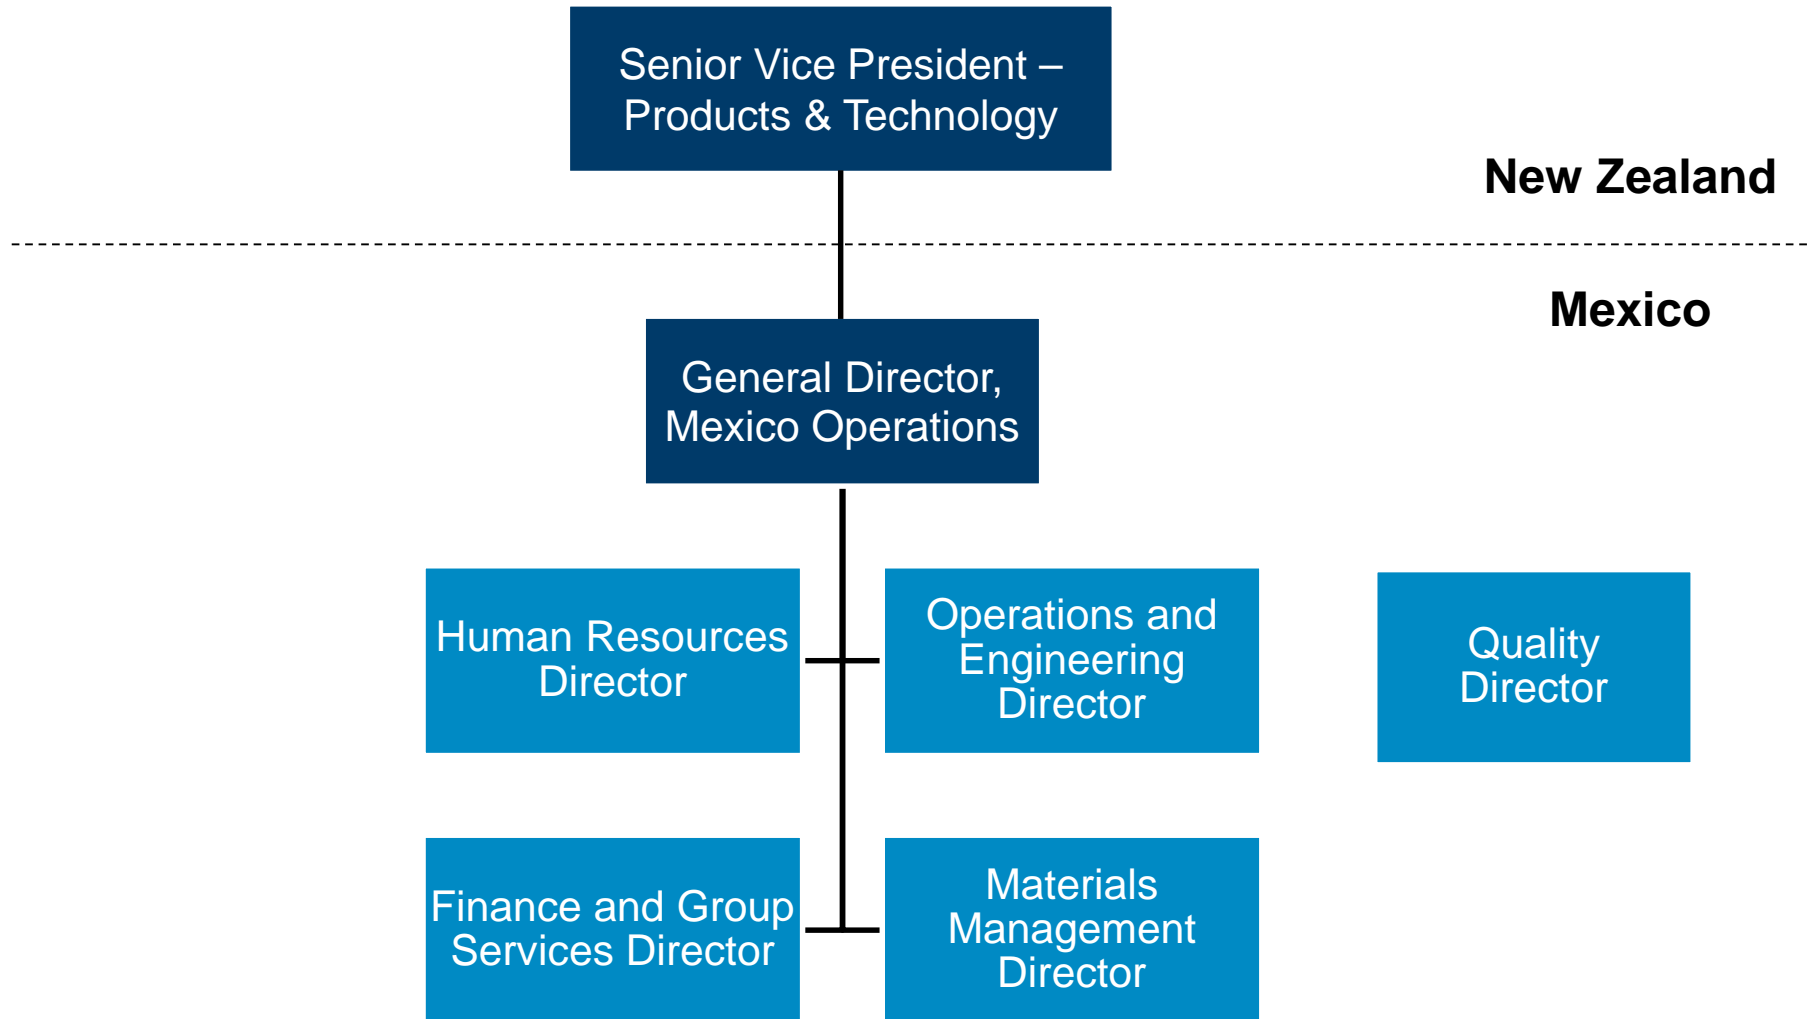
Senior Vice President – Products & Technology

New Zealand

Mexico

General Director, Mexico Operations

Human Resources Director

Operations and Engineering Director

Quality Director

Finance and Group Services Director

Materials Management Director